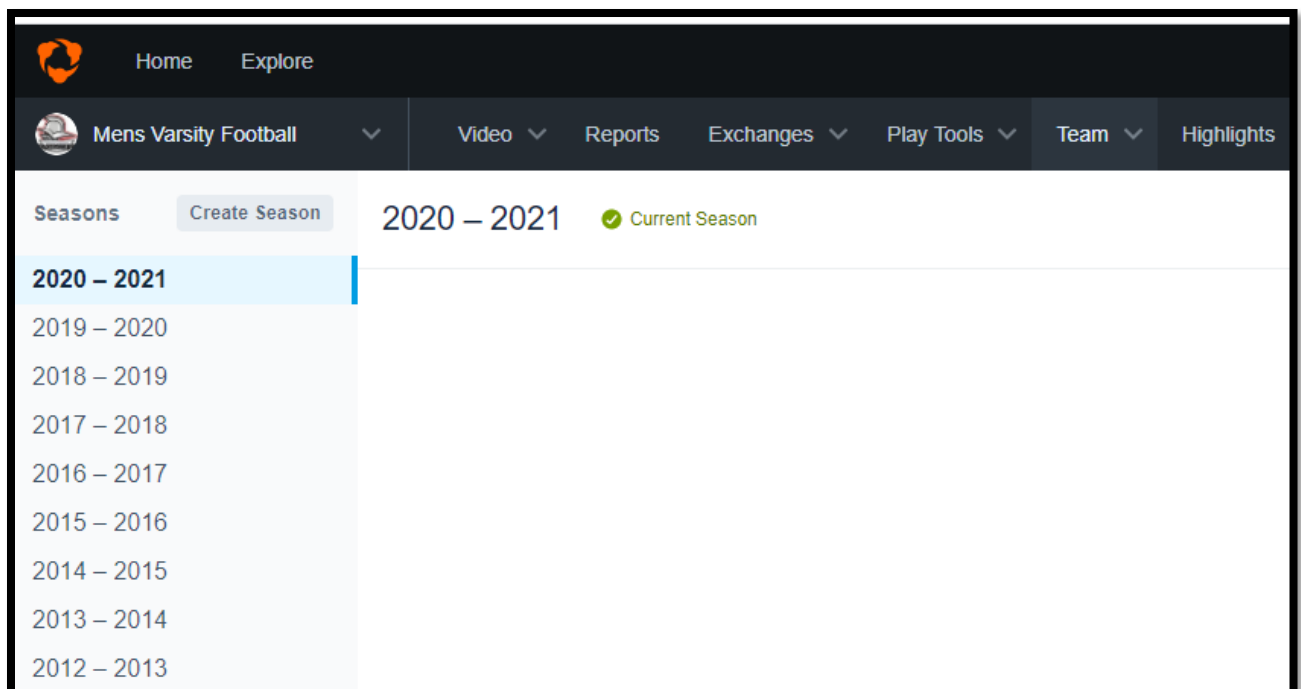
Home Explore

Mens Varsity Football

Video Reports Exchanges Play Tools Team Highlights

Seasons Create Season

2020 – 2021 Current Season

2020 – 2021
2019 – 2020
2018 – 2019
2017 – 2018
2016 – 2017
2015 – 2016
2014 – 2015
2013 – 2014
2012 – 2013